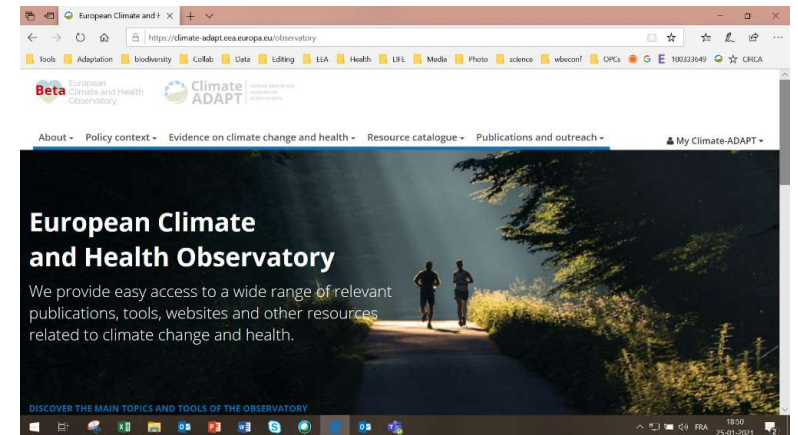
European Climate and H ×

https://climate-adapt.eea.europa.eu/observatory

tools Adaptation biodiversity Collab Data Editing EEA Health LIFE Media Photo science wbeconf OPCs G E 100333649 CIRCA

Beta European Climate and Health Observatory

Climate ADAPT

About ▾ Policy context ▾ Evidence on climate change and health ▾ Resource catalogue ▾ Publications and outreach ▾

My Climate-ADAPT ▾

European Climate and Health Observatory

We provide easy access to a wide range of relevant publications, tools, websites and other resources related to climate change and health.

DISCOVER THE MAIN TOPICS AND TOOLS OF THE OBSERVATORY

FRA 18:50 25-01-2021